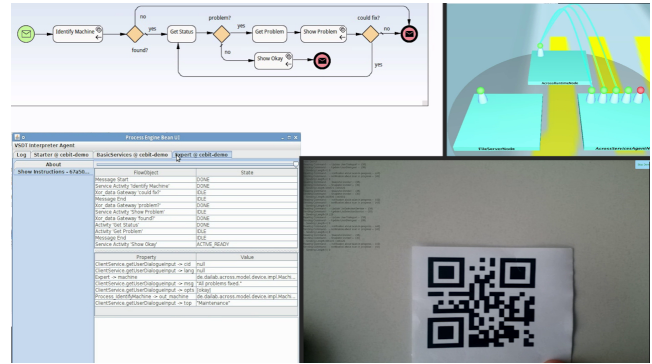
Identify Machine
no
found?
yes
Get Status
problem?
yes
Get Problem
Show Problem
could fix?
no
Show Okay
yes

AccessServiceNode
FileServiceNode
AccessServicesAgentN

Process Engine Bean UI
VSDT Interpreter Agent
Log | Starter @ cebit-demo | BasicServices @ cebit-demo | Expert @ cebit-demo
About
Show Instructions - 67a56...

| FlowObject | State |
|---|---|
| Message Start | DONE |
| Service Activity 'Identify Machine' | DONE |
| Xor_data Gateway 'could fix?' | IDLE |
| Message End | IDLE |
| Xor_data Gateway 'problem?' | DONE |
| Service Activity 'Show Problem' | IDLE |
| Xor_data Gateway 'found?' | DONE |
| Activity 'Get Status' | DONE |
| Activity 'Get Problem' | IDLE |
| Message End | IDLE |
| Service Activity 'Show Okay' | ACTIVE_READY |

| Property | Value |
|---|---|
| ClientService.getUserDialogueInput -> cid | null |
| ClientService.getUserDialogueInput -> lang | null |
| Expert -> machine | de.dailab.across.model.device.impl.Machi... |
| ClientService.getUserDialogueInput -> msg | "All problems fixed." |
| ClientService.getUserDialogueInput -> opts | [okay] |
| Process_IdentifyMachine -> out_machine | de.dailab.across.model.device.impl.Machi... |
| ClientService.getUserDialogueInput -> top | "Maintenance" |